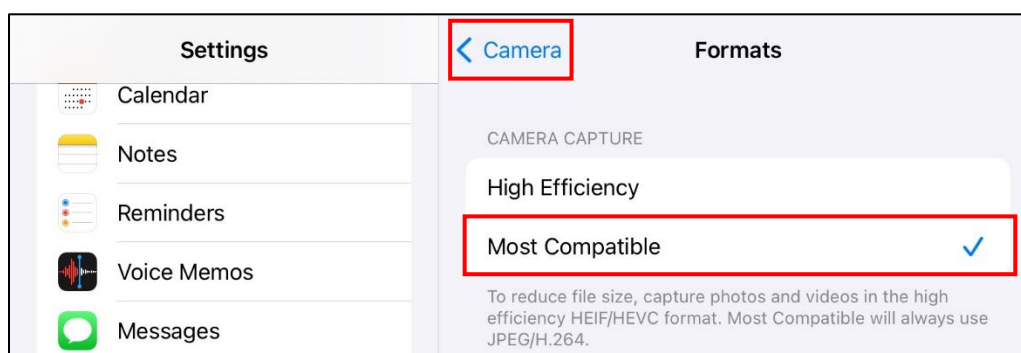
Settings

Calendar

Notes

Reminders

Voice Memos

Messages

< Camera

Formats

CAMERA CAPTURE

High Efficiency

Most Compatible ✓

To reduce file size, capture photos and videos in the high efficiency HEIF/HEVC format. Most Compatible will always use JPEG/H.264.